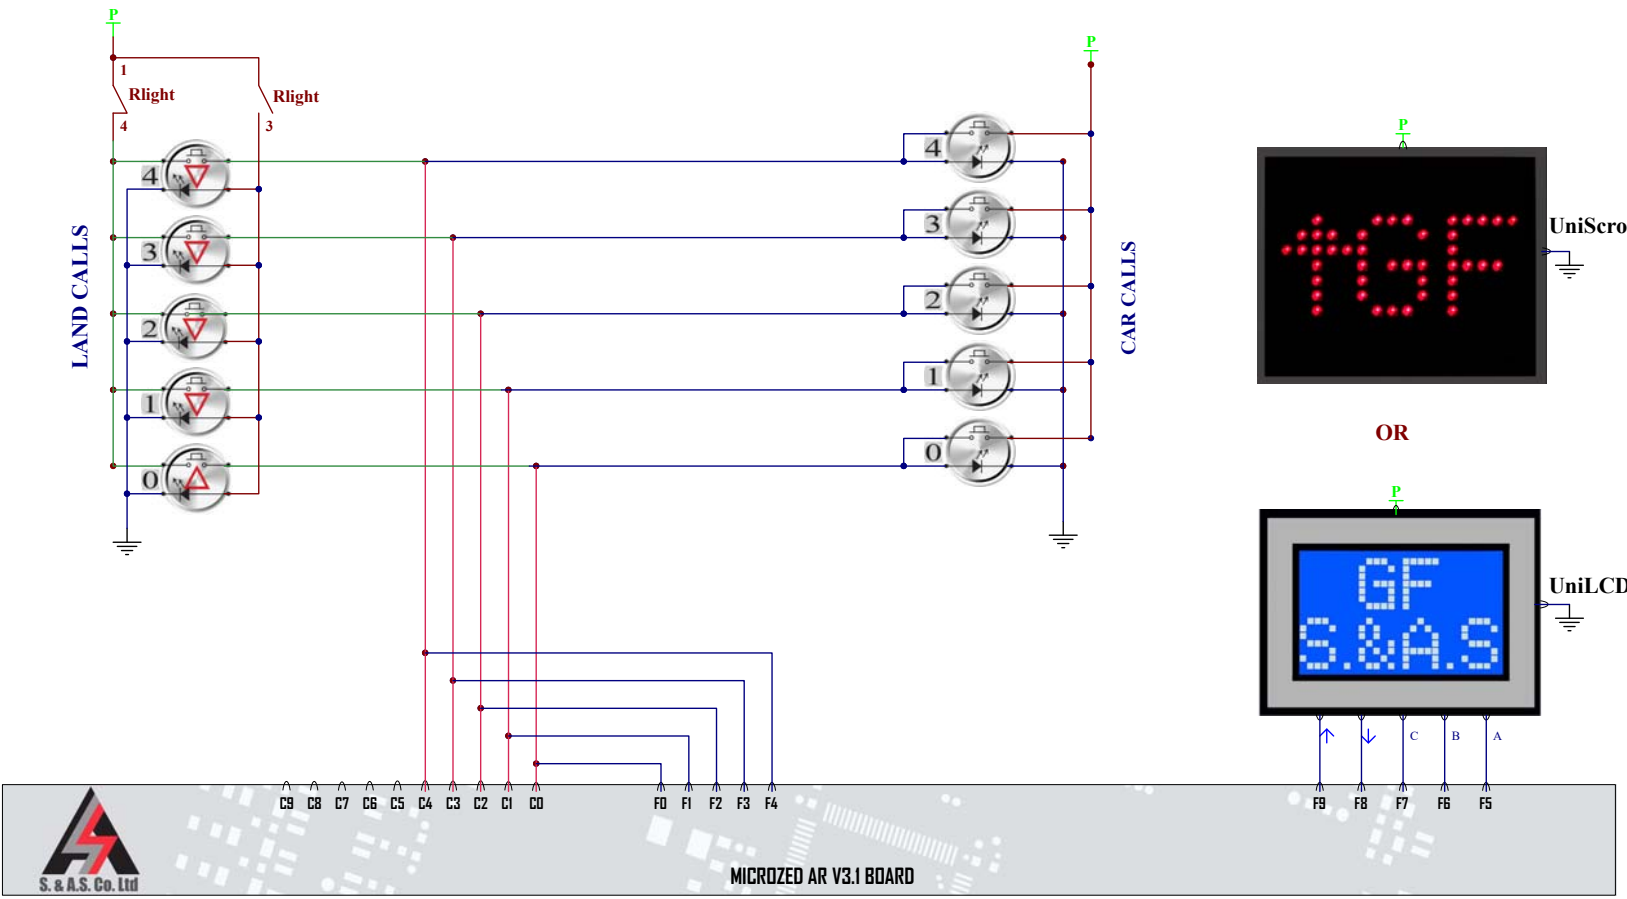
P
1
Rlight
4
Rlight
3
LAND CALLS
4
3
2
1
0
P
4
3
2
1
0
CAR CALLS
P
1GF
UniScro
OR
P
GF
S.&A.S
UniLCD
↑
↓
C
B
A
C9 C8 C7 C6 C5 C4 C3 C2 C1 C0
F0 F1 F2 F3 F4
F9 F8 F7 F6 F5
S. & A.S. Co. Ltd
MICROZED AR V3.1 BOARD